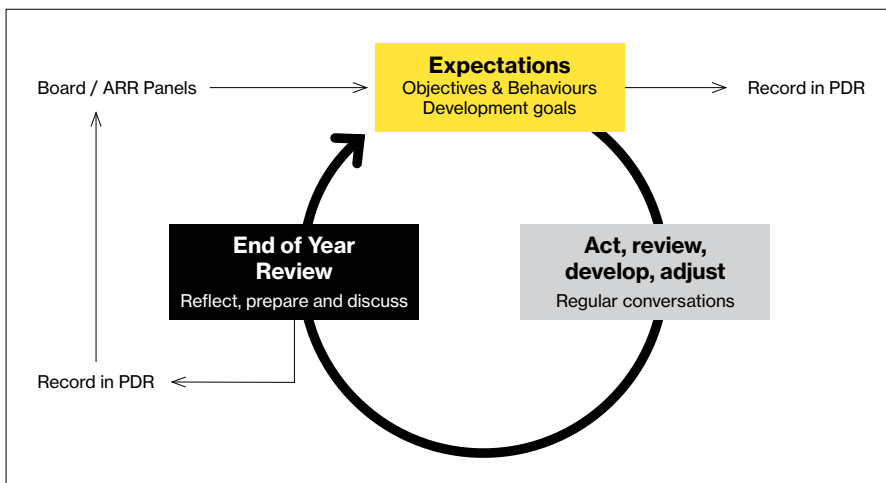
Board / ARR Panels

Expectations
Objectives & Behaviours
Development goals

Record in PDR

End of Year Review
Reflect, prepare and discuss

Act, review, develop, adjust
Regular conversations

Record in PDR